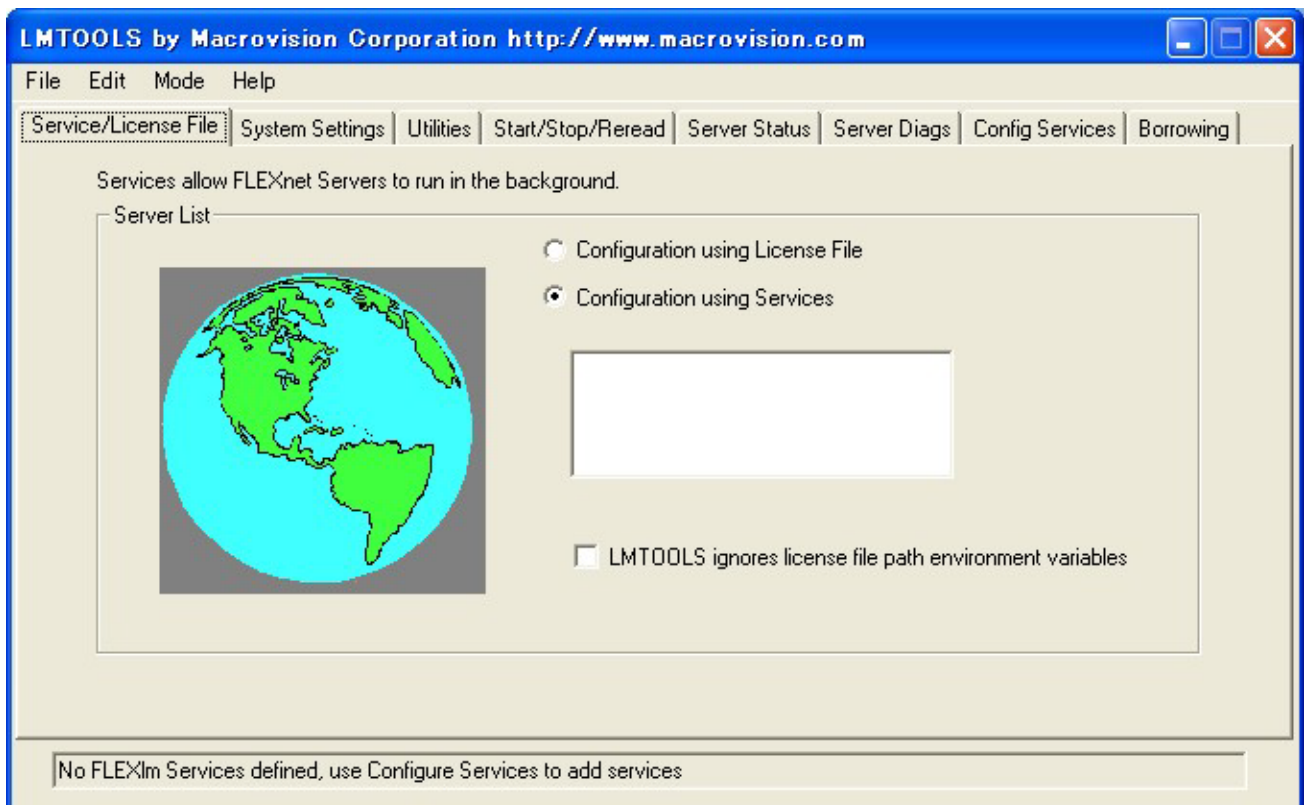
LMTOOLS by Macrovision Corporation http://www.macrovision.com

File Edit Mode Help

Service/License File | System Settings | Utilities | Start/Stop/Reread | Server Status | Server Diags | Config Services | Borrowing

Services allow FLEXnet Servers to run in the background.

Server List

Configuration using License File

Configuration using Services

LMTOOLS ignores license file path environment variables

No FLEXlm Services defined, use Configure Services to add services